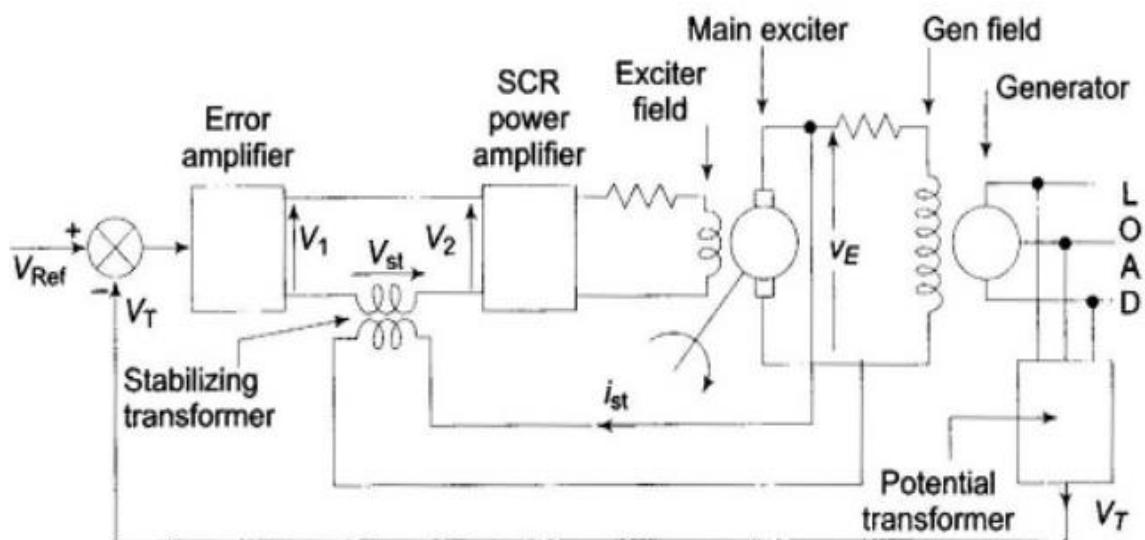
Main exciter

Gen field

Generator

Exciter field

SCR power amplifier

Error amplifier

+

$V_{Ref}$

−

$V_T$

$V_1$

$V_{st}$

$V_2$

$v_E$

L
O
A
D

Stabilizing transformer

$i_{st}$

Potential transformer

$V_T$